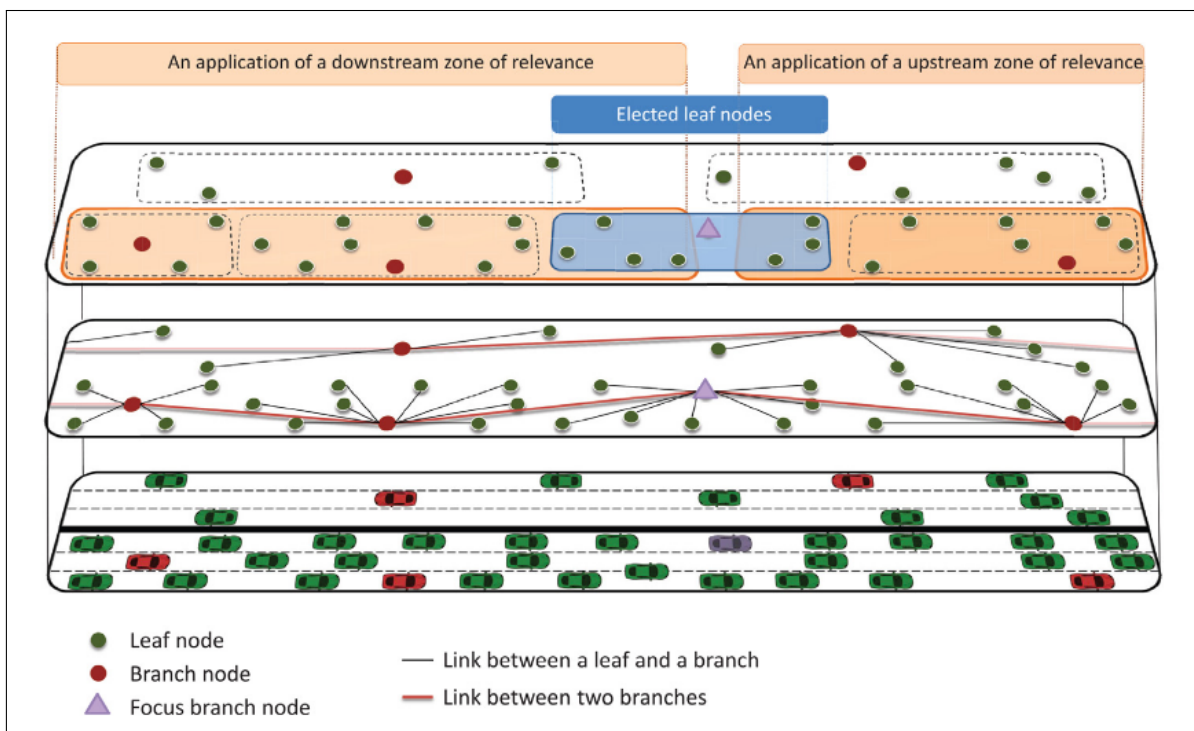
An application of a downstream zone of relevance

An application of a upstream zone of relevance

Elected leaf nodes

Leaf node

Branch node

Focus branch node

Link between a leaf and a branch

Link between two branches